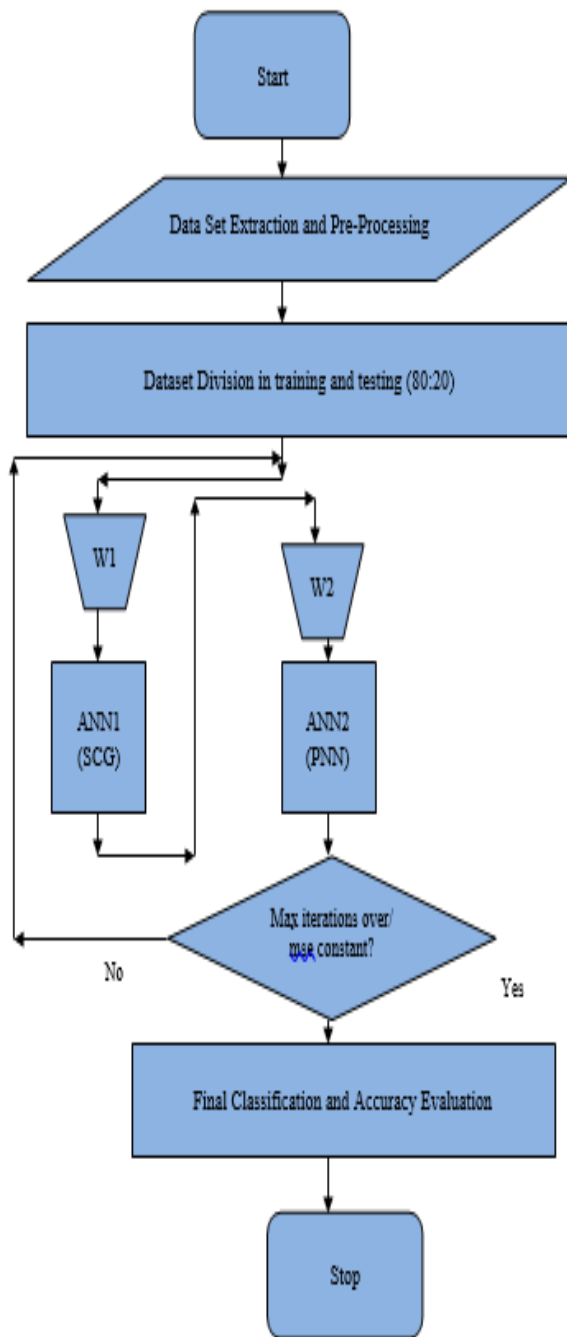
Start

Data Set Extraction and Pre-Processing

Dataset Division in training and testing (80:20)

W1

W2

ANN1 (SCG)

ANN2 (PNN)

Max iterations over/ mse constant?

No

Yes

Final Classification and Accuracy Evaluation

Stop